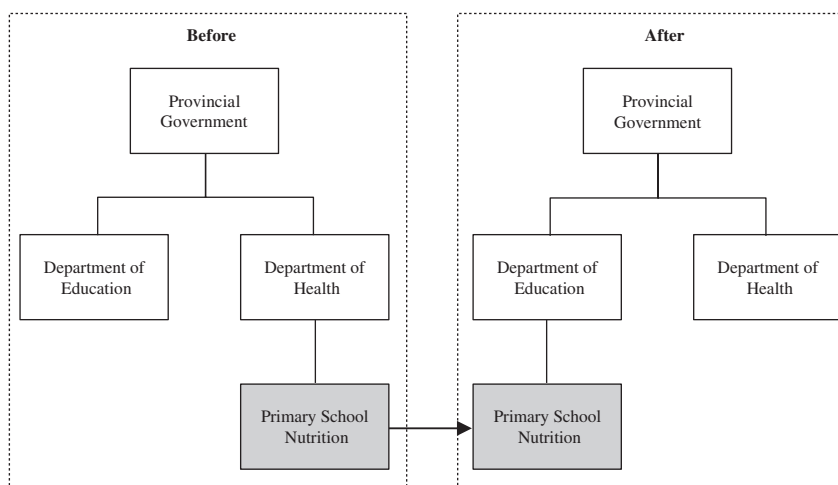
Before

Provincial Government

Department of Education

Department of Health

Primary School Nutrition

After

Provincial Government

Department of Education

Department of Health

Primary School Nutrition